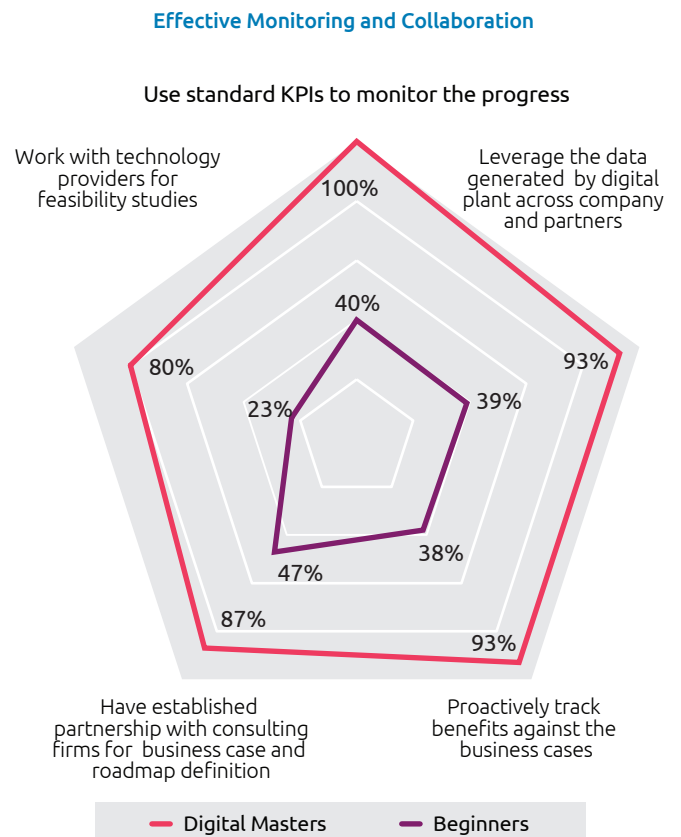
Effective Monitoring and Collaboration

Use standard KPIs to monitor the progress

Work with technology providers for feasibility studies

Leverage the data generated by digital plant across company and partners

100%

40%

93%

80%

23%

39%

38%

47%

87%

93%

Have established partnership with consulting firms for business case and roadmap definition

Proactively track benefits against the business cases

Digital Masters

Beginners